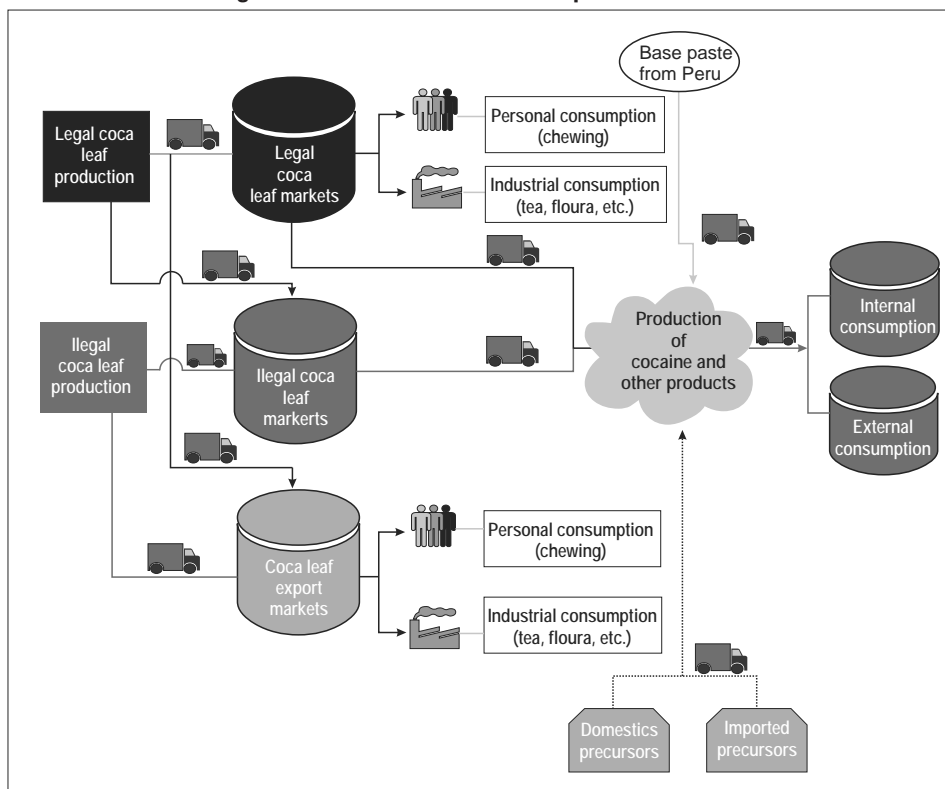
Base paste from Peru

Legal coca leaf production

Legal coca leaf markets

Personal consumption (chewing)

Industrial consumption (tea, floura, etc.)

Ilegal coca leaf production

Ilegal coca leaf markerts

Production of cocaine and other products

Internal consumption

External consumption

Coca leaf export markets

Personal consumption (chewing)

Industrial consumption (tea, floura, etc.)

Domestics precursors

Imported precursors